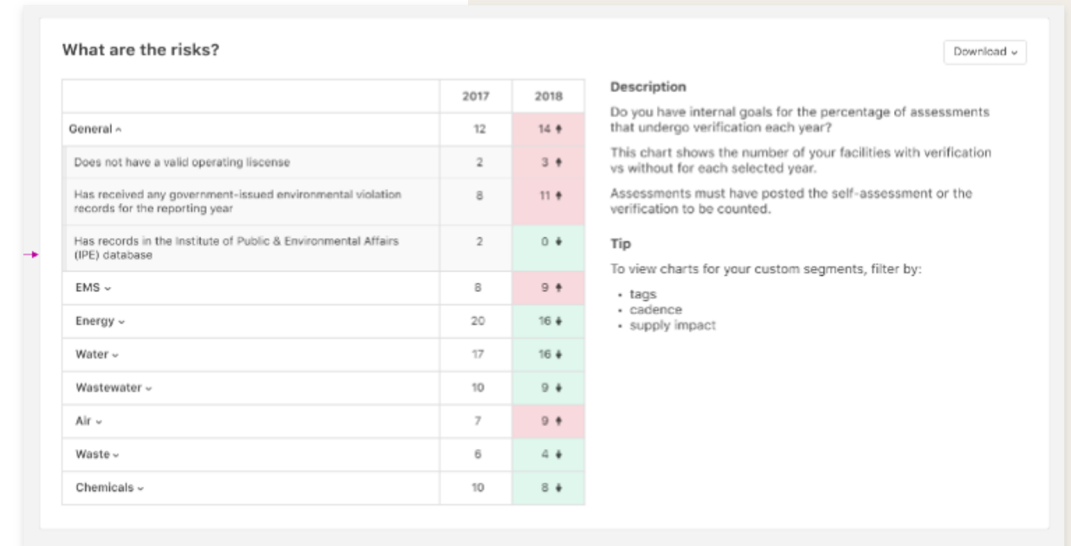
What are the risks?

Download ⌄

| | 2017 | 2018 |
|---|---|---|
| General ^ | 12 | 14 ↑ |
| Does not have a valid operating liscense | 2 | 3 ↑ |
| Has received any government-issued environmental violation records for the reporting year | 8 | 11 ↑ |
| Has records in the Institute of Public & Environmental Affairs (IPE) database | 2 | 0 ↓ |
| EMS ⌄ | 8 | 9 ↑ |
| Energy ⌄ | 20 | 16 ↓ |
| Water ⌄ | 17 | 16 ↓ |
| Wastewater ⌄ | 10 | 9 ↓ |
| Air ⌄ | 7 | 9 ↑ |
| Waste ⌄ | 6 | 4 ↓ |
| Chemicals ⌄ | 10 | 8 ↓ |

Description

Do you have internal goals for the percentage of assessments that undergo verification each year?

This chart shows the number of your facilities with verification vs without for each selected year.

Assessments must have posted the self-assessment or the verification to be counted.

Tip

To view charts for your custom segments, filter by:

• tags
• cadence
• supply impact